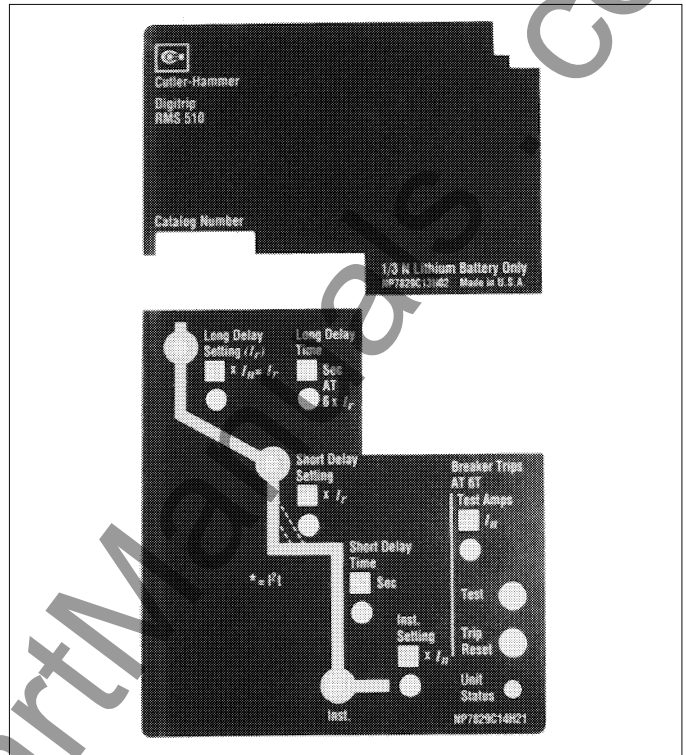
Cutler-Hammer
Digitrip
RMS 510

Catalog Number

1/3 N Lithium Battery Only
NP7829C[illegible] Made in U.S.A.

Long Delay Setting ($I_r$)
x $I_n$ = $I_r$

Long Delay Time
Sec AT 6 x $I_r$

Short Delay Setting
x $I_r$

Short Delay Time
Sec

* = $I^2t$

Inst. Setting
x $I_n$

Inst.

Breaker Trips AT 6T
Test Amps
$I_n$

Test

Trip Reset

Unit Status

NP7829C14H21